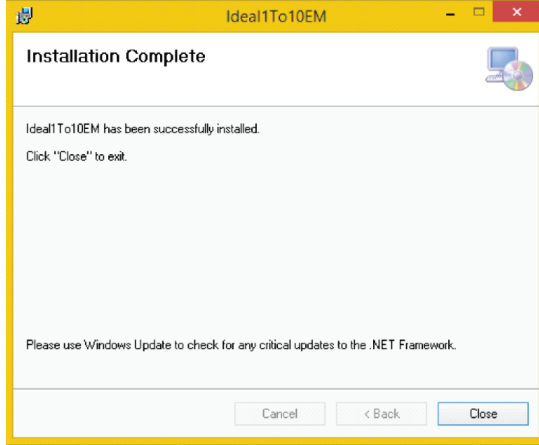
Ideal1To10EM

Installation Complete

Ideal1To10EM has been successfully installed.

Click "Close" to exit.

Please use Windows Update to check for any critical updates to the .NET Framework.

Cancel
< Back
Close